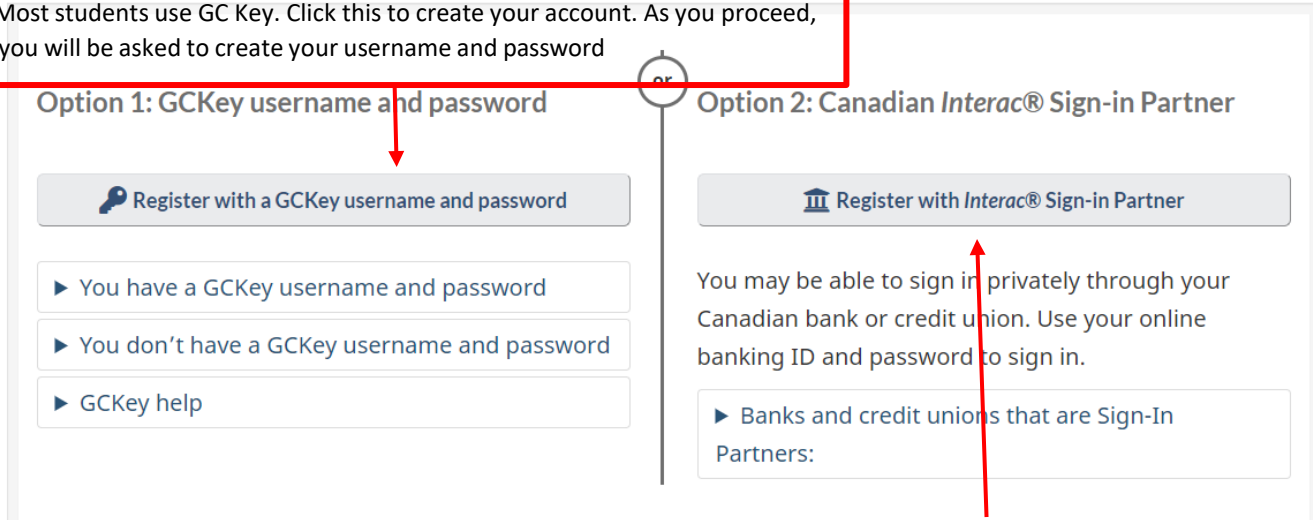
Most students use GC Key. Click this to create your account. As you proceed, you will be asked to create your username and password

or

Option 1: GCKey username and password

Register with a GCKey username and password

▶ You have a GCKey username and password

▶ You don't have a GCKey username and password

▶ GCKey help

Option 2: Canadian Interac® Sign-in Partner

Register with Interac® Sign-in Partner

You may be able to sign in privately through your Canadian bank or credit union. Use your online banking ID and password to sign in.

▶ Banks and credit unions that are Sign-In Partners: